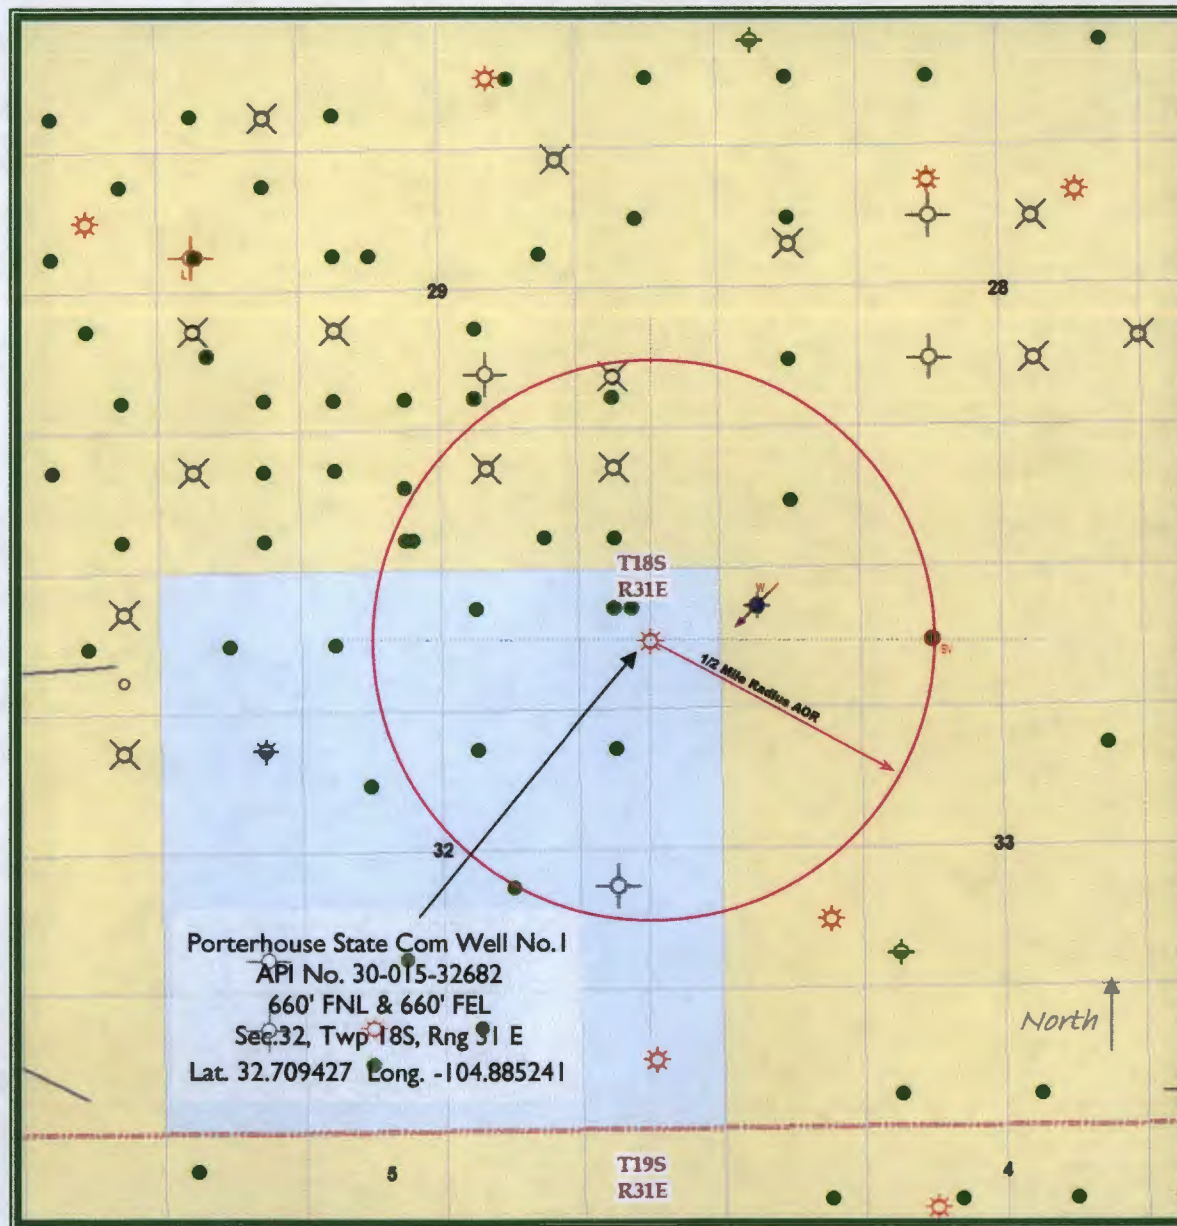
29

28

T18S
R31E

1/2 Mile Radius AOR

32

33

Porterhouse State Com Well No.1
API No. 30-015-32682
660' FNL & 660' FEL
Sec.32, Twp 18S, Rng 31 E
Lat. 32.709427 Long. -104.885241

North

5

T19S
R31E

4